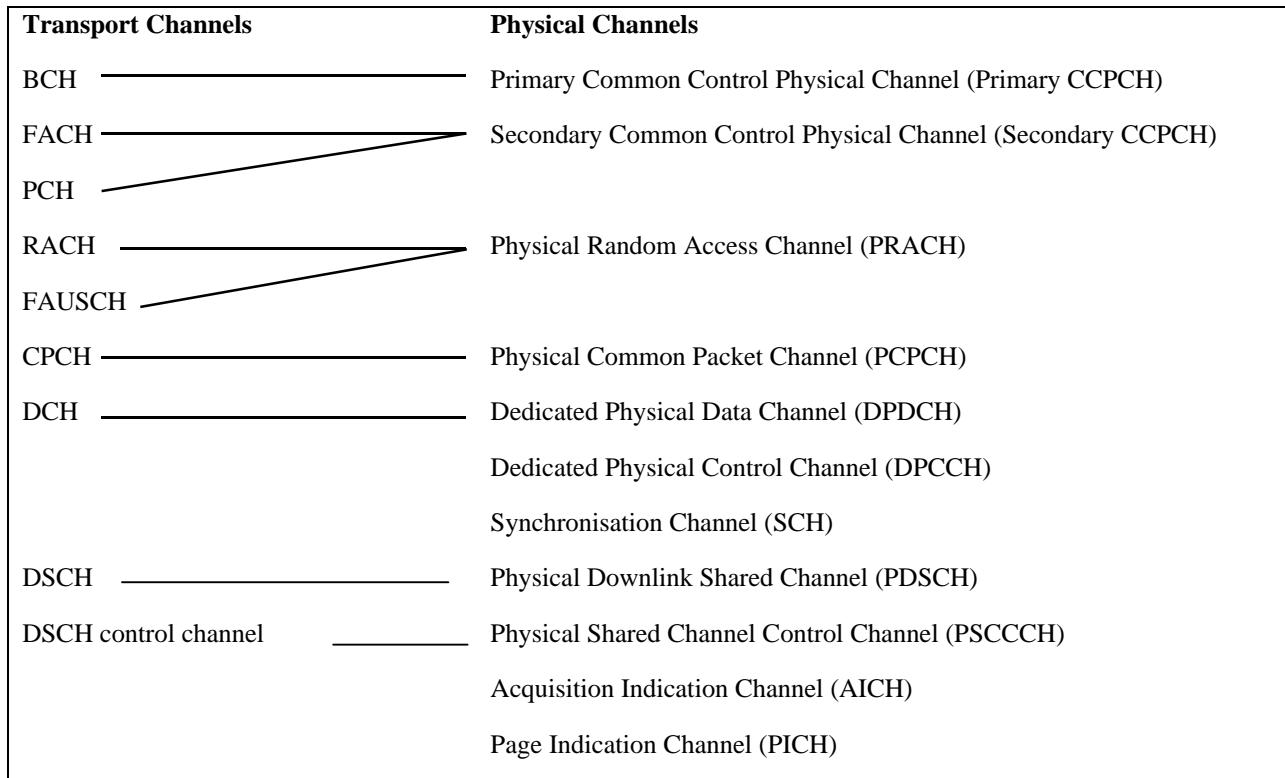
Transport Channels

BCH

FACH

PCH

RACH

FAUSCH

CPCH

DCH

DSCH

DSCH control channel

Physical Channels

Primary Common Control Physical Channel (Primary CCPCH)

Secondary Common Control Physical Channel (Secondary CCPCH)

Physical Random Access Channel (PRACH)

Physical Common Packet Channel (PCPCH)

Dedicated Physical Data Channel (DPDCH)

Dedicated Physical Control Channel (DPCCH)

Synchronisation Channel (SCH)

Physical Downlink Shared Channel (PDSCH)

Physical Shared Channel Control Channel (PSCCCH)

Acquisition Indication Channel (AICH)

Page Indication Channel (PICH)